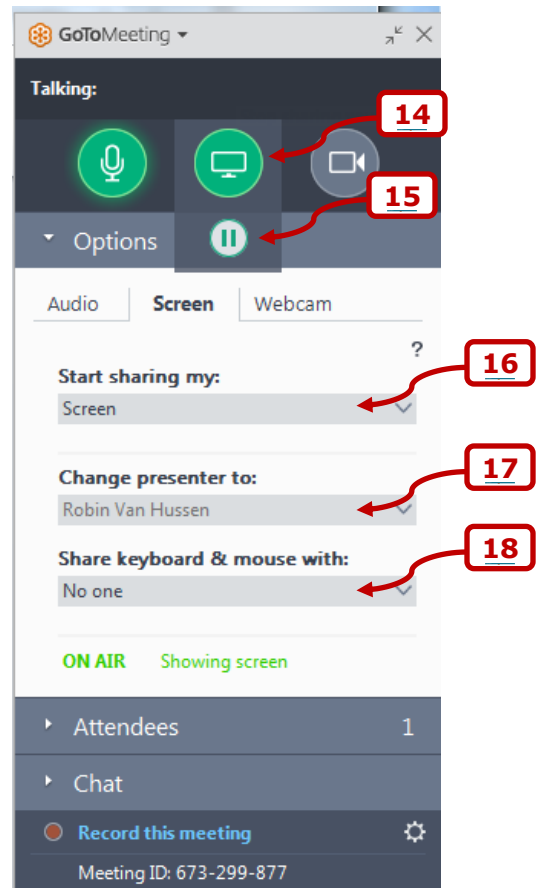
GoToMeeting

Talking:

14

15

Options

Audio Screen Webcam

?

Start sharing my:

Screen

16

Change presenter to:

Robin Van Hussen

17

Share keyboard & mouse with:

No one

18

ON AIR Showing screen

Attendees 1

Chat

Record this meeting

Meeting ID: 673-299-877